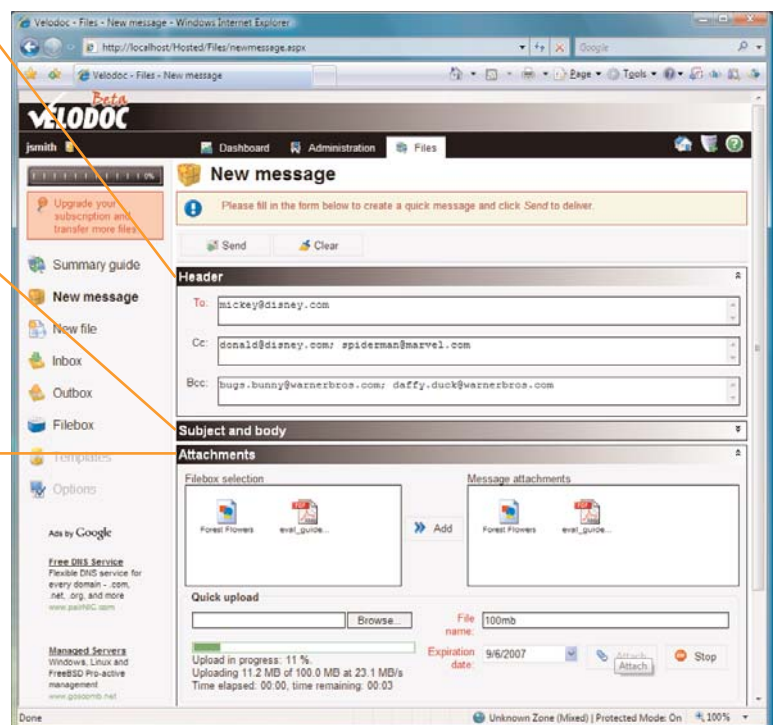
Velodoc - Files - New message - Windows Internet Explorer

http://localhost/Hosted/Files/newmessage.aspx

Google

Velodoc - Files - New message

Page ▾ Tools ▾

Beta
VELODOC

jsmith

Dashboard Administration Files

0%

Upgrade your subscription and transfer more files

Summary guide

New message

New file

Inbox

Outbox

Filebox

Templates

Options

Ads by Google

Free DNS Service
Flexible DNS service for every domain - .com, .net, .org, and more
www.pairNIC.com

Managed Servers
Windows, Linux and FreeBSD Pro-active management
www.gossamb.net

New message

Please fill in the form below to create a quick message and click Send to deliver.

Send Clear

Header

To: mickey@disney.com

Cc: donald@disney.com; spiderman@marvel.com

Bcc: bugs.bunny@warnerbros.com; daffy.duck@warnerbros.com

Subject and body

Attachments

Filebox selection

Forest Flowers eval_guide...

Add

Message attachments

Forest Flowers eval_guide...

Quick upload

Browse...

File name: 100mb

Upload in progress: 11 %.
Uploading 11.2 MB of 100.0 MB at 23.1 MB/s
Time elapsed: 00:00, time remaining: 00:03

Expiration date: 9/6/2007

Attach

Attach

Stop

Done

Unknown Zone (Mixed) | Protected Mode: On 100%